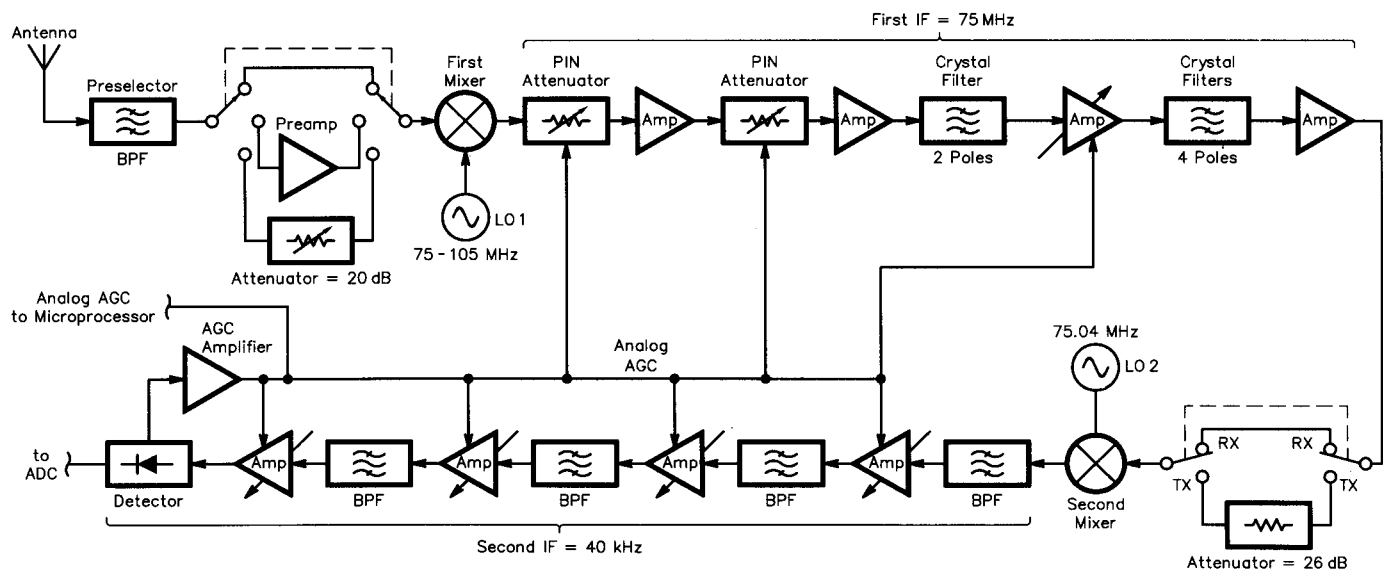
First IF = 75 MHz

Antenna

Preselector

BPF

Preamp

Attenuator = 20 dB

First Mixer

LO 1

75 - 105 MHz

PIN Attenuator

Amp

PIN Attenuator

Amp

Crystal Filter

2 Poles

Amp

Crystal Filters

4 Poles

Amp

Analog AGC to Microprocessor

AGC Amplifier

Analog AGC

75.04 MHz

LO 2

to ADC

Detector

Amp

BPF

Amp

BPF

Amp

BPF

Amp

BPF

Second Mixer

RX

RX

TX

TX

Attenuator = 26 dB

Second IF = 40 kHz